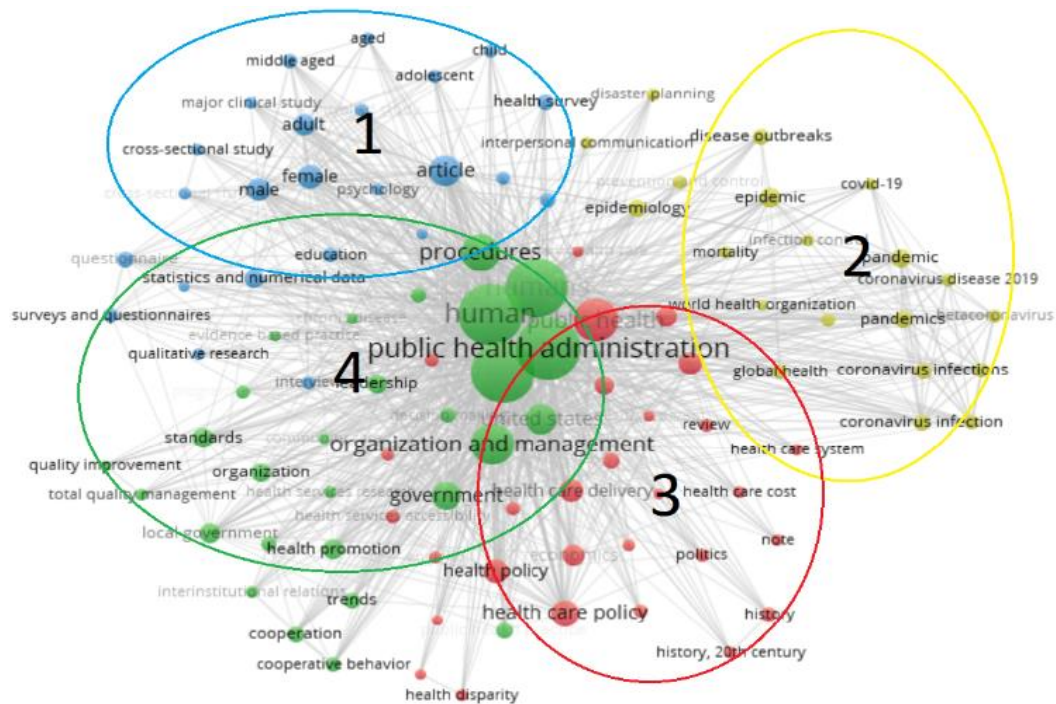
aged
middle aged
child
adolescent
major clinical study
health survey
disaster planning
adult
1
cross-sectional study
interpersonal communication
disease outbreaks
female
article
male
psychology
covid-19
epidemic
epidemiology
education
procedures
2
questionnaire
mortality
infection control
statistics and numerical data
pandemic
humans
coronavirus disease 2019
surveys and questionnaires
human
public health
world health organization
evidence based practice
pandemics
betacoronavirus
qualitative research
public health administration
4
leadership
global health
coronavirus infections
interview
united states
review
standards
organization and management
coronavirus infection
health care system
quality improvement
organization
3
total quality management
health services research
government
health care delivery
health care cost
health services accessibility
local government
note
health promotion
economics
politics
health policy
interinstitutional relations
trends
health care policy
history
cooperation
history, 20th century
cooperative behavior
health disparity